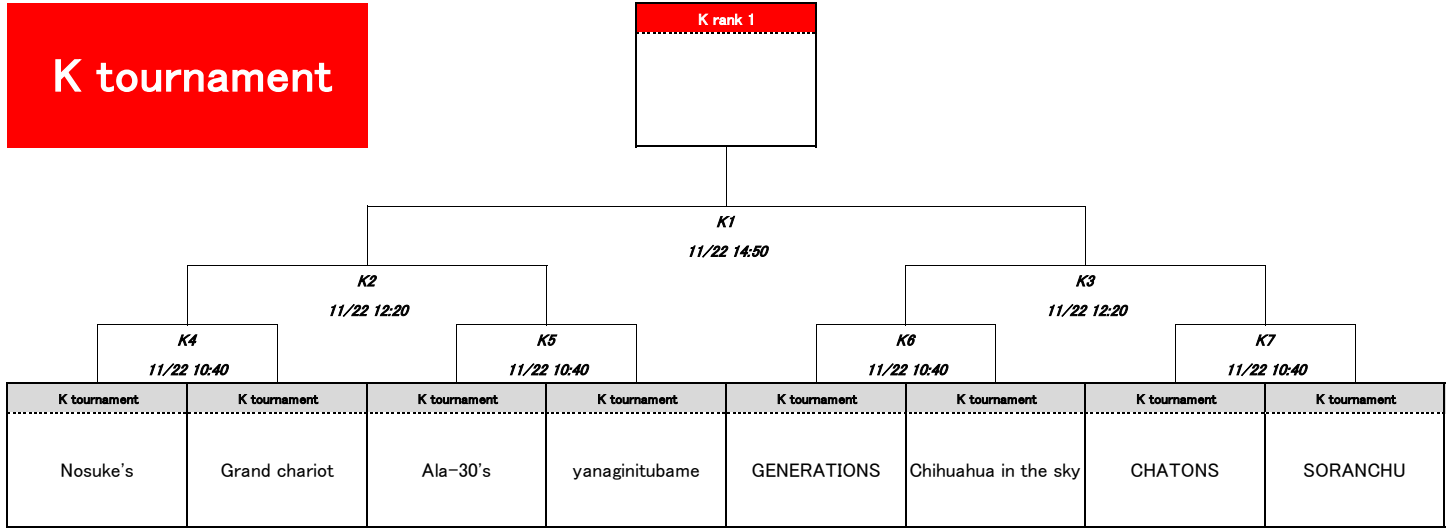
K tournament

K rank 1

K1
11/22 14:50

K2
11/22 12:20

K3
11/22 12:20

K4
11/22 10:40

K5
11/22 10:40

K6
11/22 10:40

K7
11/22 10:40

| K tournament | K tournament | K tournament | K tournament | K tournament | K tournament | K tournament | K tournament |
|---|---|---|---|---|---|---|---|
| Nosuke's | Grand chariot | Ala-30's | yanaginitubame | GENERATIONS | Chihuahua in the sky | CHATONS | SORANCHU |